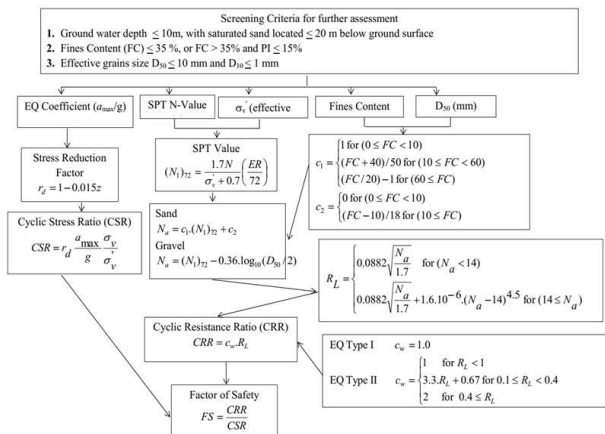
Screening Criteria for further assessment
1. Ground water depth $\leq$ 10m, with saturated sand located $\leq$ 20 m below ground surface
2. Fines Content (FC) $\leq$ 35 %, or FC > 35% and PI $\leq$ 15%
3. Effective grains size $D_{50} \leq 10$ mm and $D_{10} \leq 1$ mm

EQ Coefficient ($a_{max}$/g)

SPT N-Value

$\sigma_v^{'}$ (effective

Fines Content

$D_{50}$ (mm)

Stress Reduction Factor
$r_d = 1 - 0.015z$

SPT Value
$(N_1)_{72} = \frac{1.7N}{\sigma_v^{'} + 0.7}\left(\frac{ER}{72}\right)$

$c_1 = \begin{cases} 1 \text{ for } (0 \leq FC < 10) \\ (FC+40)/50 \text{ for } (10 \leq FC < 60) \\ (FC/20) - 1 \text{ for } (60 \leq FC) \end{cases}$

$c_2 = \begin{cases} 0 \text{ for } (0 \leq FC < 10) \\ (FC-10)/18 \text{ for } (10 \leq FC) \end{cases}$

Cyclic Stress Ratio (CSR)
$CSR = r_d \frac{a_{max}}{g} \frac{\sigma_v}{\sigma_v^{'}}$

Sand
$N_a = c_1.(N_1)_{72} + c_2$
Gravel
$N_a = (N_1)_{72} - 0.36.\log_{10}(D_{50}/2)$

$R_L = \begin{cases} 0.0882\sqrt{\frac{N_a}{1.7}} \text{ for } (N_a < 14) \\ 0.0882\sqrt{\frac{N_a}{1.7}} + 1.6.10^{-6}.(N_a - 14)^{4.5} \text{ for } (14 \leq N_a) \end{cases}$

Cyclic Resistance Ratio (CRR)
$CRR = c_w.R_L$

EQ Type I $\quad c_w = 1.0$
EQ Type II $\quad c_w = \begin{cases} 1 \text{ for } R_L < 1 \\ 3.3.R_L + 0.67 \text{ for } 0.1 \leq R_L < 0.4 \\ 2 \text{ for } 0.4 \leq R_L \end{cases}$

Factor of Safety
$FS = \frac{CRR}{CSR}$